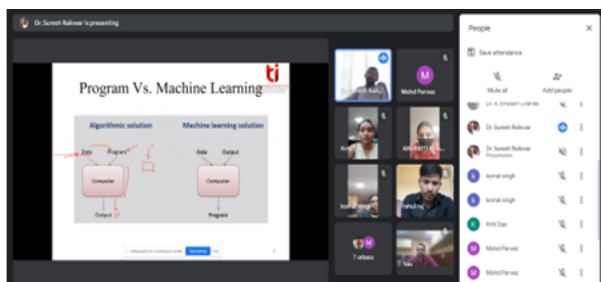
Dr. Suresh Rakwar is presenting

Program Vs. Machine Learning

Algorithmic solution

Data

Program

Computer

Output

Machine learning solution

Data

Output

Computer

Program

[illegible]

Mohd Parvez

7 others

People

Save attendance

Mute all

Add people

Dr. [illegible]

Dr Suresh Rokwar

Dr Suresh Rokwar
Presentation

komal singh

komal singh

Kriti Das

Mohd Parvez

Mohd Parvez